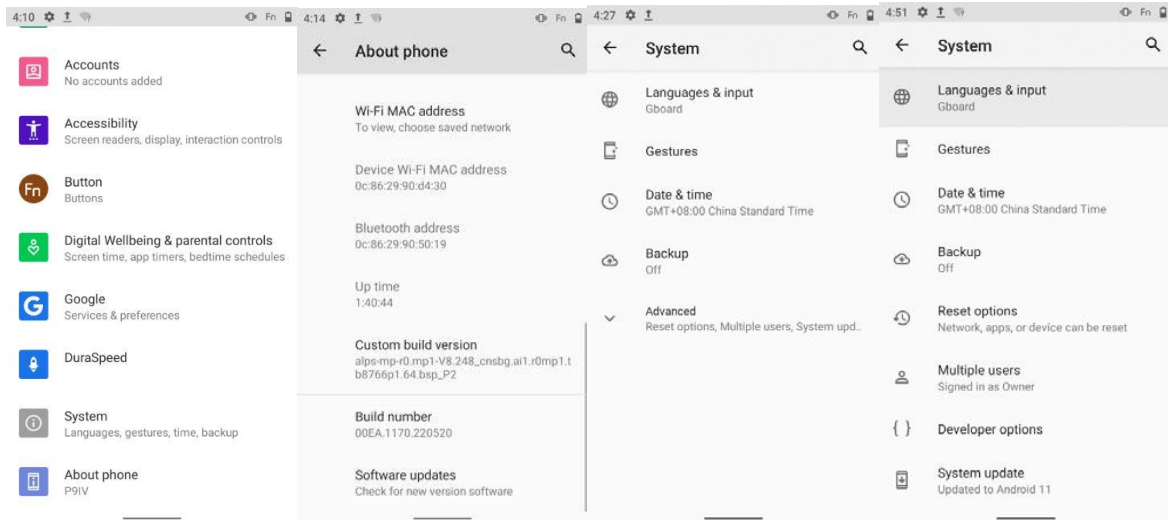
4:10 Fn

Accounts
No accounts added

Accessibility
Screen readers, display, interaction controls

Fn
Button
Buttons

Digital Wellbeing & parental controls
Screen time, app timers, bedtime schedules

G
Google
Services & preferences

DuraSpeed

System
Languages, gestures, time, backup

About phone
P9IV

4:14 Fn

About phone

Wi-Fi MAC address
To view, choose saved network

Device Wi-Fi MAC address
0c:86:29:90:d4:30

Bluetooth address
0c:86:29:90:50:19

Up time
1:40:44

Custom build version
alps-mp-r0.mp1-V8.248_cnsbg.ai1.r0mp1.tb8766p1.64.bsp_P2

Build number
00EA.1170.220520

Software updates
Check for new version software

4:27 Fn

System

Languages & input
Gboard

Gestures

Date & time
GMT+08:00 China Standard Time

Backup
Off

Advanced
Reset options, Multiple users, System upd..

4:51 Fn

System

Languages & input
Gboard

Gestures

Date & time
GMT+08:00 China Standard Time

Backup
Off

Reset options
Network, apps, or device can be reset

Multiple users
Signed in as Owner

{ }
Developer options

System update
Updated to Android 11